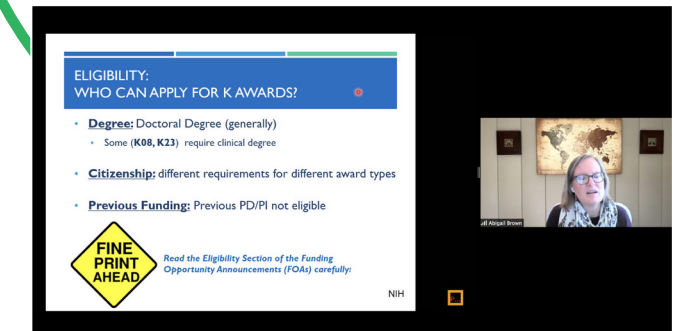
ELIGIBILITY:
WHO CAN APPLY FOR K AWARDS?

• **Degree:** Doctoral Degree (generally)
  • Some (**K08, K23**) require clinical degree

• **Citizenship:** different requirements for different award types

• **Previous Funding:** Previous PD/PI not eligible

FINE PRINT AHEAD

Read the Eligibility Section of the Funding Opportunity Announcements (FOAs) carefully!

NIH

Abigail Brown